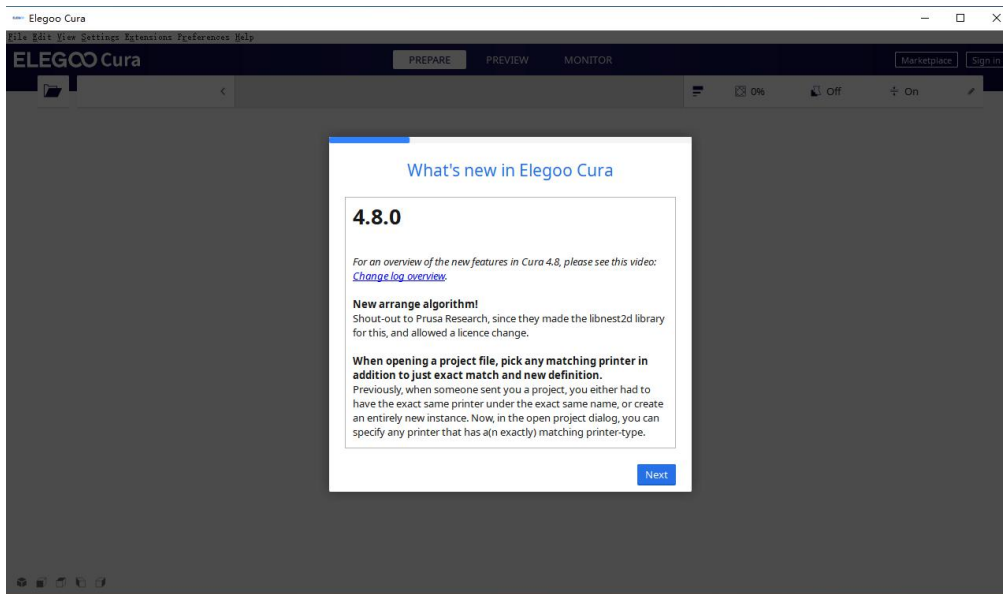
Elegoo Cura

File Edit View Settings Extensions Preferences Help

ELEGOO Cura

PREPARE PREVIEW MONITOR

Marketplace Sign in

0% Off On

What's new in Elegoo Cura

4.8.0

For an overview of the new features in Cura 4.8, please see this video: Change log overview.

New arrange algorithm!
Shout-out to Prusa Research, since they made the libnest2d library for this, and allowed a licence change.

When opening a project file, pick any matching printer in addition to just exact match and new definition.
Previously, when someone sent you a project, you either had to have the exact same printer under the exact same name, or create an entirely new instance. Now, in the open project dialog, you can specify any printer that has a(n exactly) matching printer-type.

Next